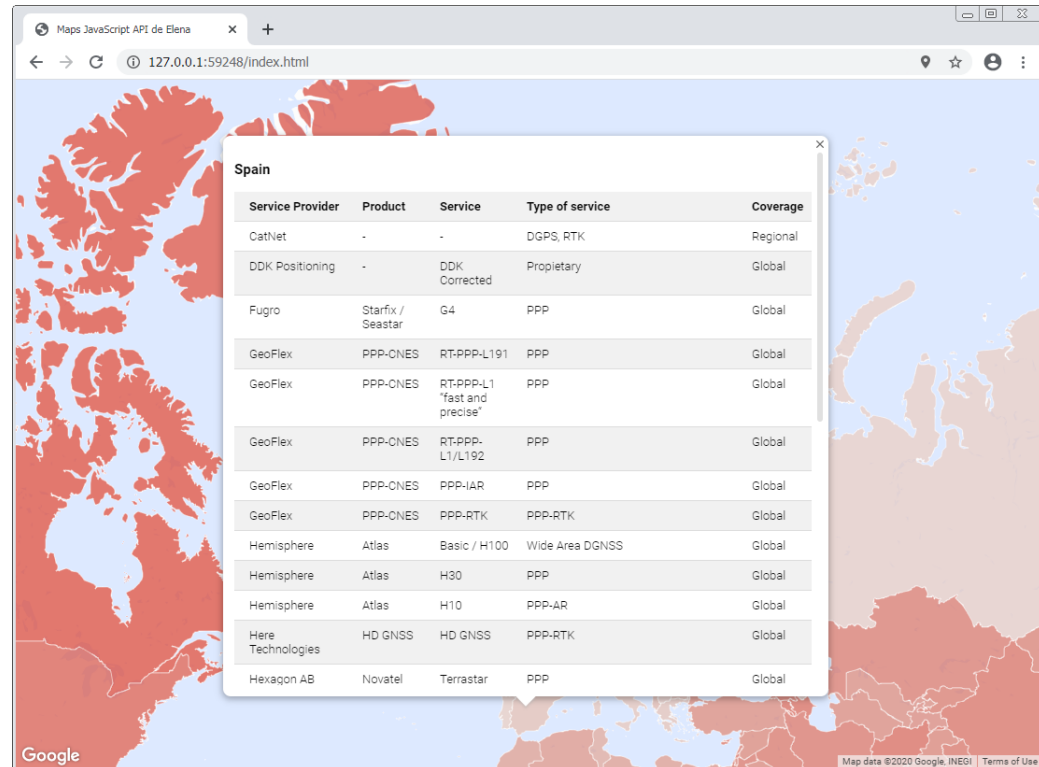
Maps JavaScript API de Elena

127.0.0.1:59248/index.html

Spain

| Service Provider | Product | Service | Type of service | Coverage |
|---|---|---|---|---|
| CatNet | - | - | DGPS, RTK | Regional |
| DDK Positioning | - | DDK Corrected | Propietary | Global |
| Fugro | Starfix / Seastar | G4 | PPP | Global |
| GeoFlex | PPP-CNES | RT-PPP-L191 | PPP | Global |
| GeoFlex | PPP-CNES | RT-PPP-L1 "fast and precise" | PPP | Global |
| GeoFlex | PPP-CNES | RT-PPP-L1/L192 | PPP | Global |
| GeoFlex | PPP-CNES | PPP-IAR | PPP | Global |
| GeoFlex | PPP-CNES | PPP-RTK | PPP-RTK | Global |
| Hemisphere | Atlas | Basic / H100 | Wide Area DGNSS | Global |
| Hemisphere | Atlas | H30 | PPP | Global |
| Hemisphere | Atlas | H10 | PPP-AR | Global |
| Here Technologies | HD GNSS | HD GNSS | PPP-RTK | Global |
| Hexagon AB | Novatel | Terrastar | PPP | Global |

Google

Map data ©2020 Google, INEGI | Terms of Use